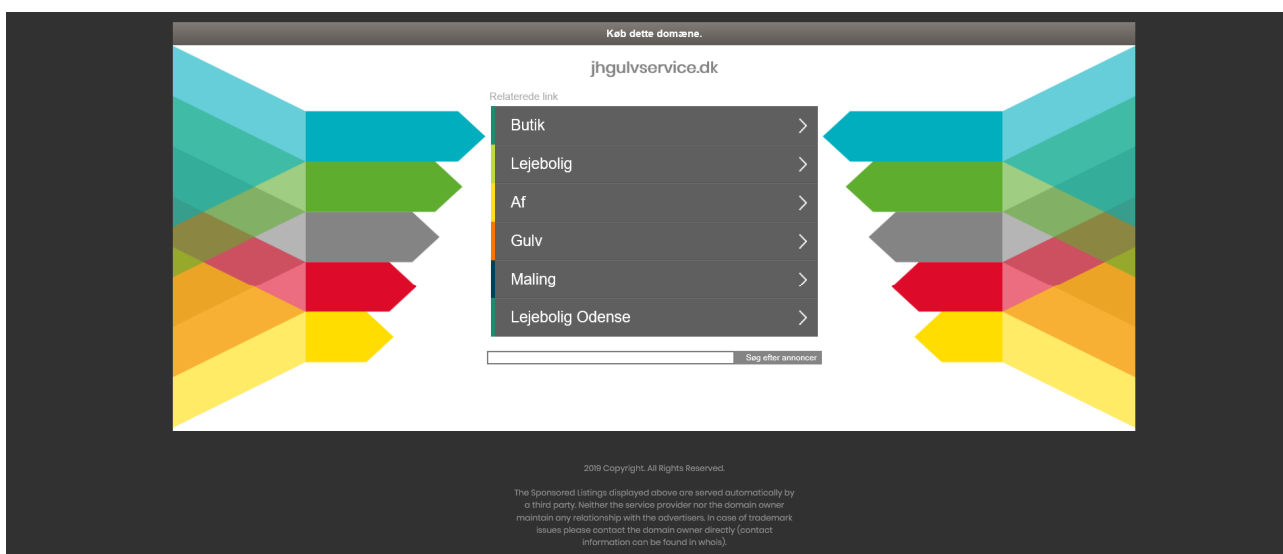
Køb dette domæne.

jhgulvservice.dk

Relaterede link

Butik

Lejebolig

Af

Gulv

Maling

Lejebolig Odense

Søg efter annoncer

2019 Copyright. All Rights Reserved.

The Sponsored Listings displayed above are served automatically by a third party. Neither the service provider nor the domain owner maintain any relationship with the advertisers. In case of trademark issues please contact the domain owner directly (contact information can be found in whois).